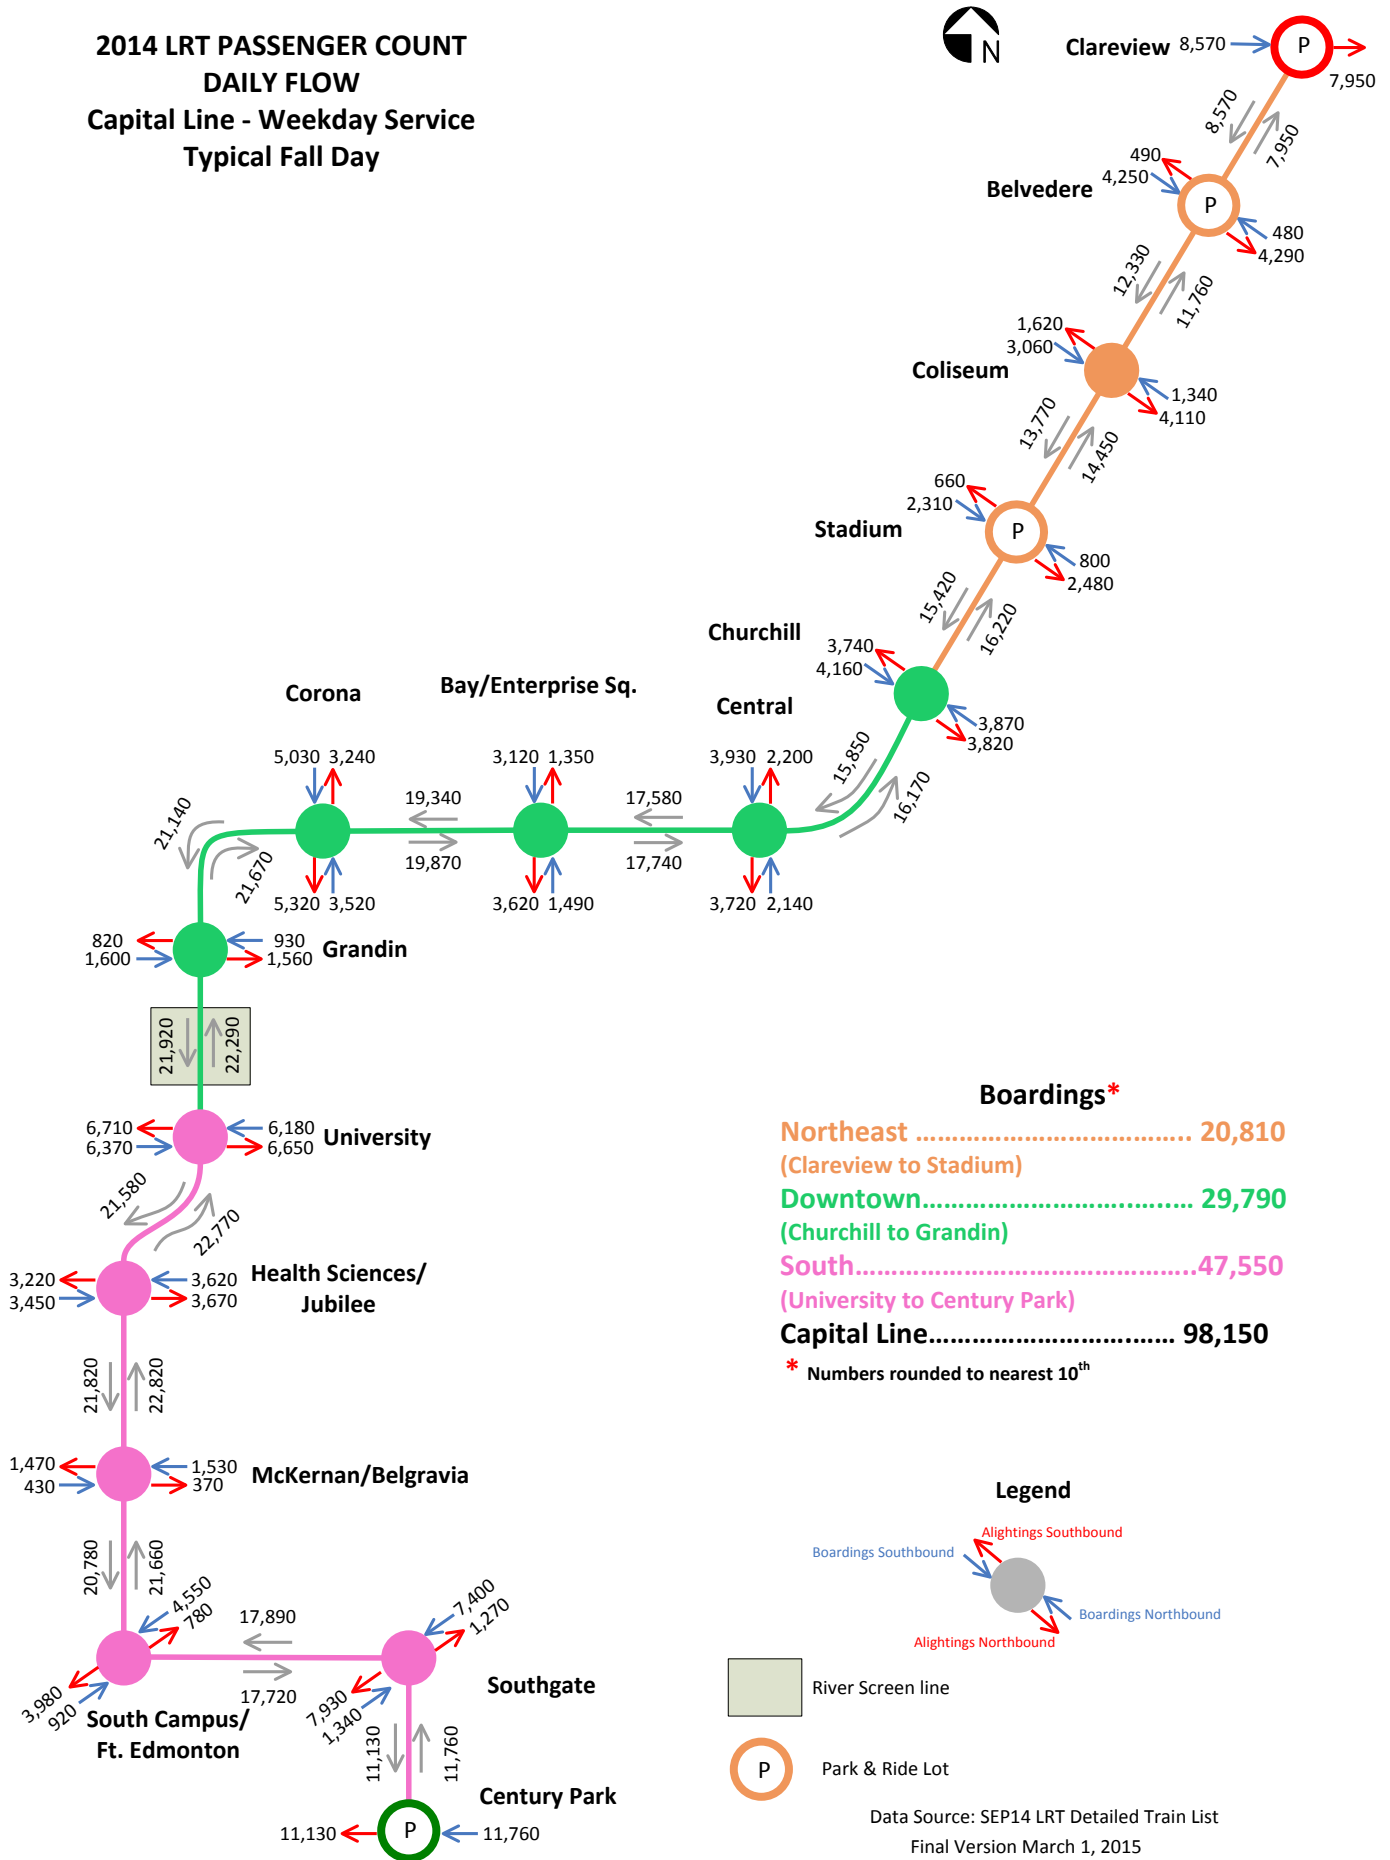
2014 LRT PASSENGER COUNT
DAILY FLOW
Capital Line - Weekday Service
Typical Fall Day

N

Clareview 8,570
P
7,950

8,570
7,950

490
4,250
Belvedere
P
480
4,290

12,330
11,760

1,620
3,060
Coliseum
1,340
4,110

13,770
14,450

660
2,310
Stadium
P
800
2,480

15,420
16,220

Churchill
3,740
4,160
3,870
3,820

15,850
16,170

Corona
Bay/Enterprise Sq.
Central

5,030 3,240
3,120 1,350
3,930 2,200

19,340
19,870
17,580
17,740

5,320 3,520
3,620 1,490
3,720 2,140

21,140
21,670

820
1,600
930
1,560
Grandin

21,920
22,290

6,710
6,370
6,180
6,650
University

21,580
22,770

3,220
3,450
3,620
3,670
Health Sciences/ Jubilee

21,820
22,820

1,470
430
1,530
370
McKernan/Belgravia

20,780
21,660

4,550
780
17,890
17,720
7,400
1,270

3,980
920
South Campus/ Ft. Edmonton

7,930
1,340
Southgate

11,130
11,760

Century Park
11,130
P
11,760

Boardings*
Northeast ................................... 20,810
(Clareview to Stadium)
Downtown.................................... 29,790
(Churchill to Grandin)
South..........................................47,550
(University to Century Park)
Capital Line................................ 98,150
* Numbers rounded to nearest 10$^{th}$

Legend
Alightings Southbound
Boardings Southbound
Boardings Northbound
Alightings Northbound

River Screen line

P
Park & Ride Lot

Data Source: SEP14 LRT Detailed Train List
Final Version March 1, 2015